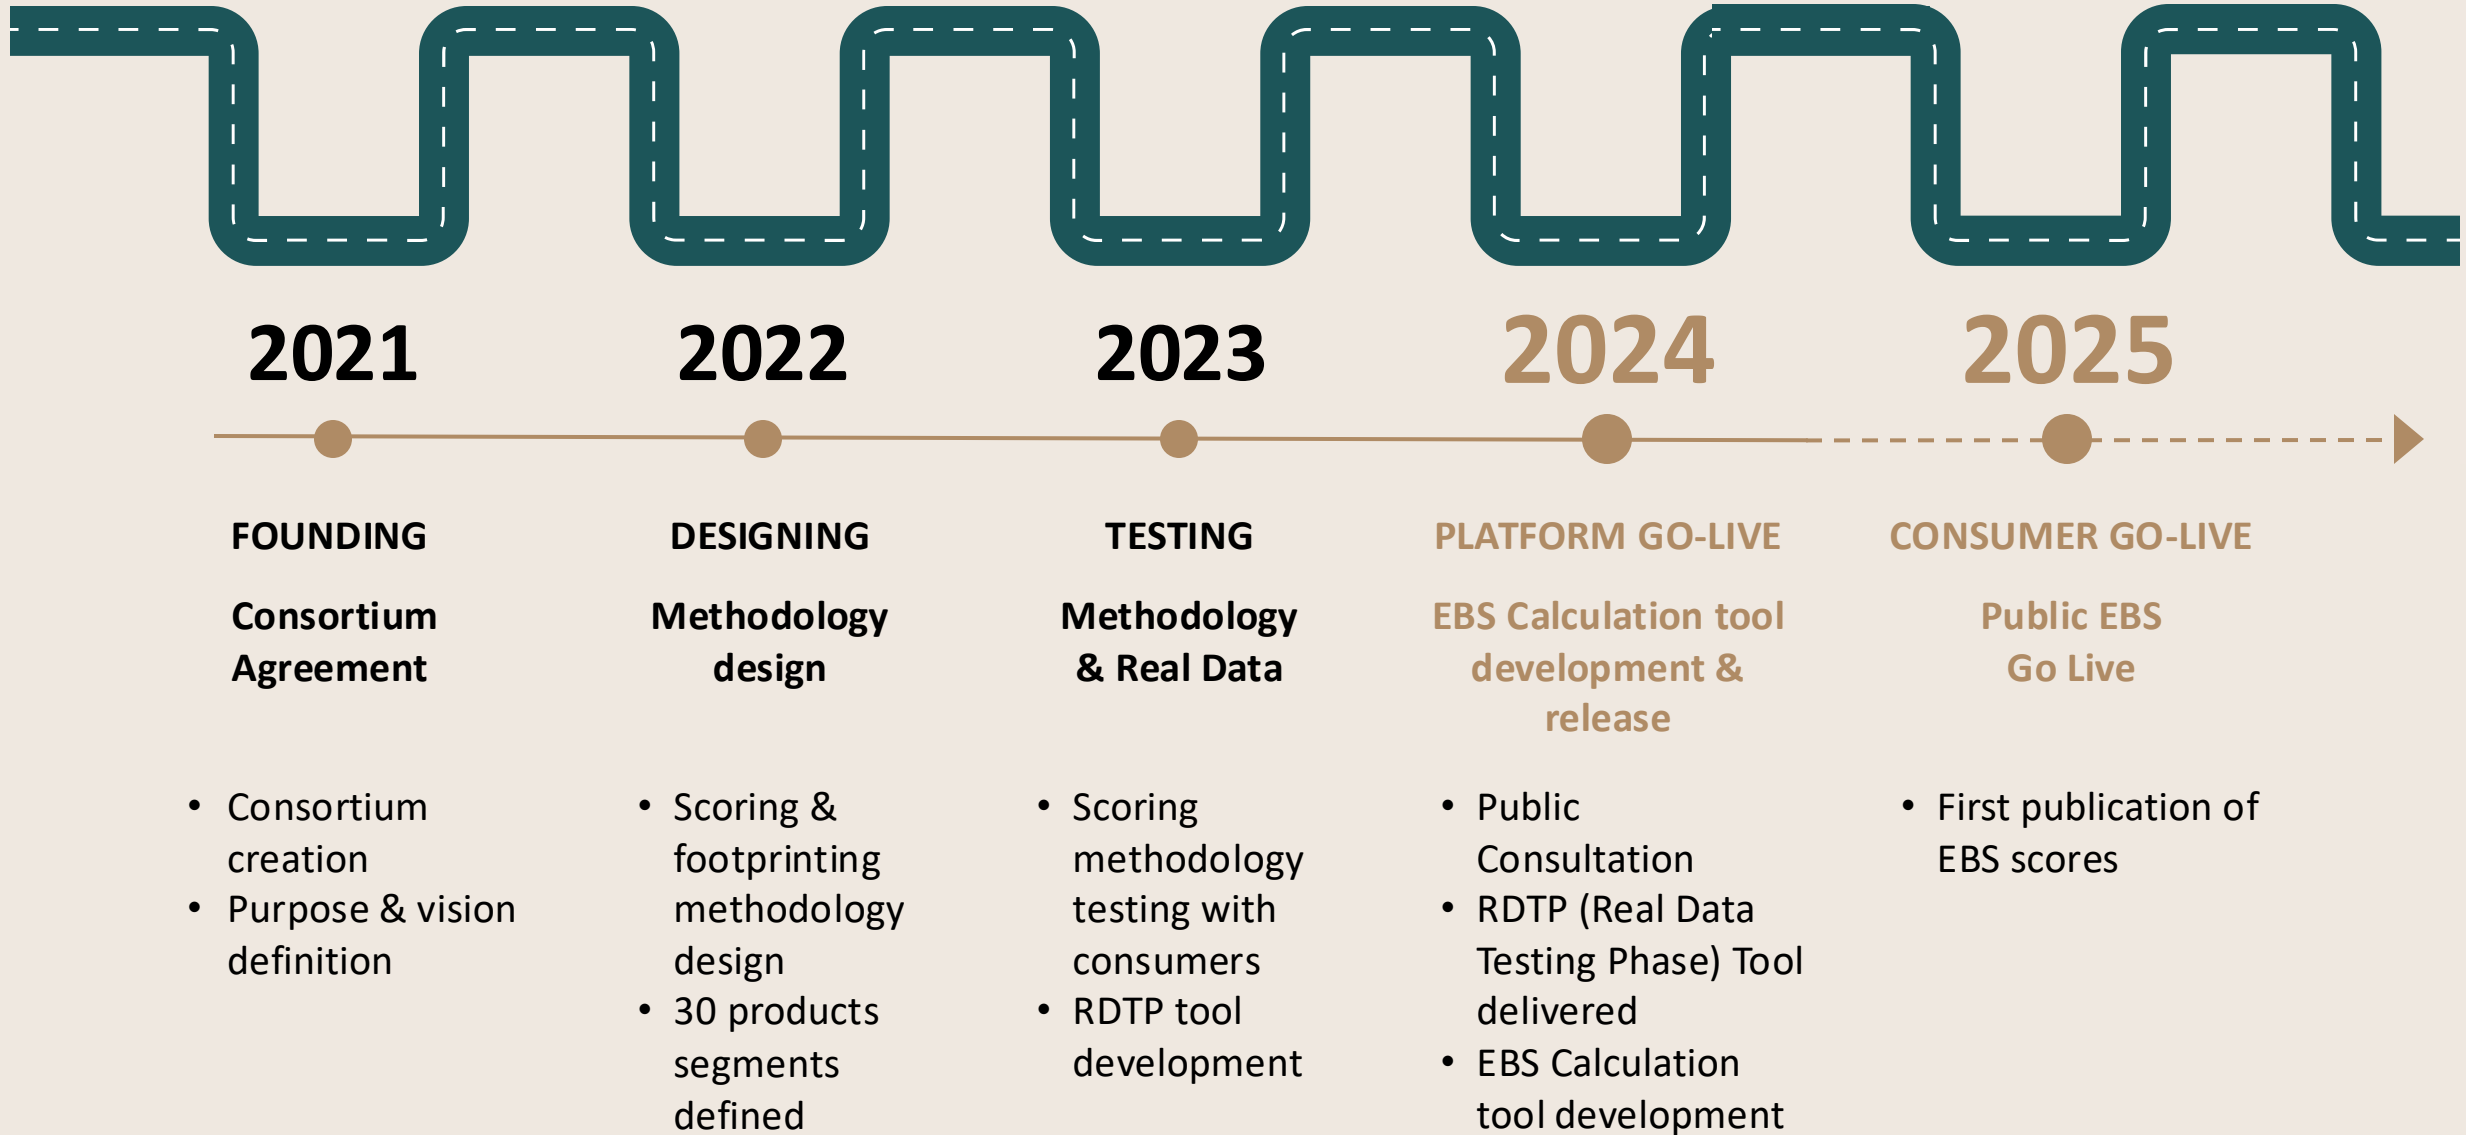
2021

FOUNDING

Consortium Agreement

- Consortium creation
- Purpose & vision definition

2022

DESIGNING

Methodology design

- Scoring & footprinting methodology design
- 30 products segments defined

2023

TESTING

Methodology & Real Data

- Scoring methodology testing with consumers
- RDTP tool development

2024

PLATFORM GO-LIVE

EBS Calculation tool development & release

- Public Consultation
- RDTP (Real Data Testing Phase) Tool delivered
- EBS Calculation tool development

2025

CONSUMER GO-LIVE

Public EBS Go Live

- First publication of EBS scores